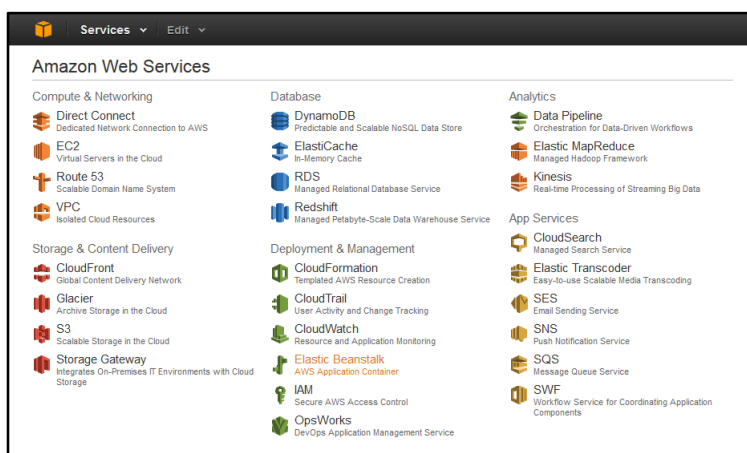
Services Edit

Amazon Web Services

Compute & Networking

Direct Connect
Dedicated Network Connection to AWS

EC2
Virtual Servers in the Cloud

Route 53
Scalable Domain Name System

VPC
Isolated Cloud Resources

Storage & Content Delivery

CloudFront
Global Content Delivery Network

Glacier
Archive Storage in the Cloud

S3
Scalable Storage in the Cloud

Storage Gateway
Integrates On-Premises IT Environments with Cloud Storage

Database

DynamoDB
Predictable and Scalable NoSQL Data Store

ElastiCache
In-Memory Cache

RDS
Managed Relational Database Service

Redshift
Managed Petabyte-Scale Data Warehouse Service

Deployment & Management

CloudFormation
Templated AWS Resource Creation

CloudTrail
User Activity and Change Tracking

CloudWatch
Resource and Application Monitoring

Elastic Beanstalk
AWS Application Container

IAM
Secure AWS Access Control

OpsWorks
DevOps Application Management Service

Analytics

Data Pipeline
Orchestration for Data-Driven Workflows

Elastic MapReduce
Managed Hadoop Framework

Kinesis
Real-time Processing of Streaming Big Data

App Services

CloudSearch
Managed Search Service

Elastic Transcoder
Easy-to-use Scalable Media Transcoding

SES
Email Sending Service

SNS
Push Notification Service

SQS
Message Queue Service

SWF
Workflow Service for Coordinating Application Components